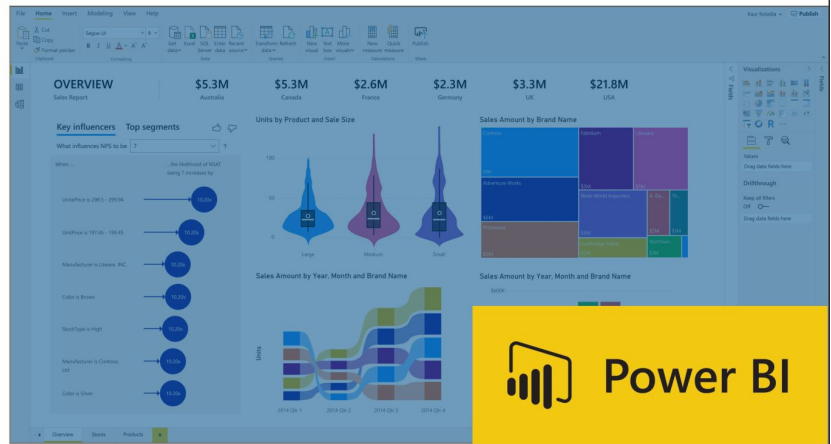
File Home Insert Modeling View Help

Publish

Paste Cut Copy Format painter Clipboard Segoe UI 8 B I U A Formatting Get data Excel SQL Server Enter data Recent sources Data Transform data Refresh Queries New visual Text box More visuals Insert New measure Quick measure Calculations Publish Share

OVERVIEW
Sales Report

$5.3M
Australia

$5.3M
Canada

$2.6M
France

$2.3M
Germany

$3.3M
UK

$21.8M
USA

Key influencers Top segments

What influences NPS to be ?

When... ...the likelihood of NSAT being 7 increases by

UnitPrice is 290.5 - 299.94 10.20x

UnitPrice is 181.66 - 199.45 10.20x

Manufacturer is Litware, INC. 10.20x

Color is Brown 10.20x

StockType is High 10.20x

Manufacturer is Contoso, Ltd 10.00x

Color is Silver 10.20x

Units by Product and Sale Size

100
50
0

Large Medium Small

Sales Amount by Brand Name

Contoso Fabrikam Litware Adventure Works Wide World Importers A. Da... Th... Proseware Southridge Video Northwin...

Sales Amount by Year, Month and Brand Name

Units

2014 Qtr 1 2014 Qtr 2 2014 Qtr 3 2014 Qtr 4

Sales Amount by Year, Month and Brand Name

Visualizations

Fields

Values
Drag data fields here

Drillthrough
Keep all filters
Off
Drag data fields here

Overview Stores Products +

Power BI